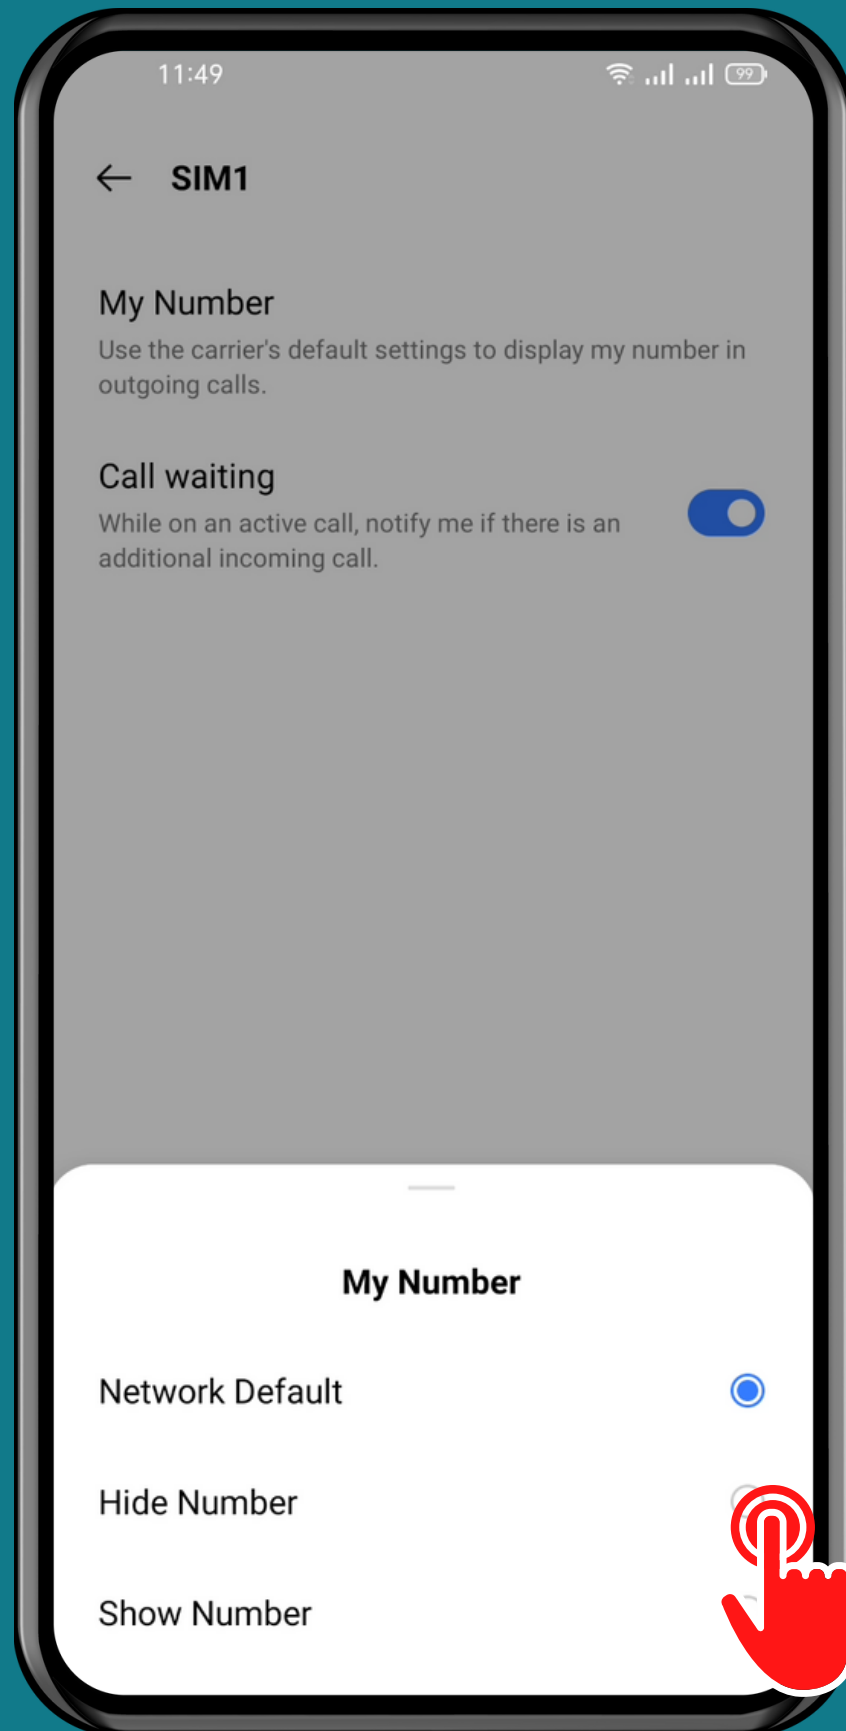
11:49

99

SIM1

My Number

Use the carrier's default settings to display my number in outgoing calls.

Call waiting

While on an active call, notify me if there is an additional incoming call.

My Number

Network Default

Hide Number

Show Number